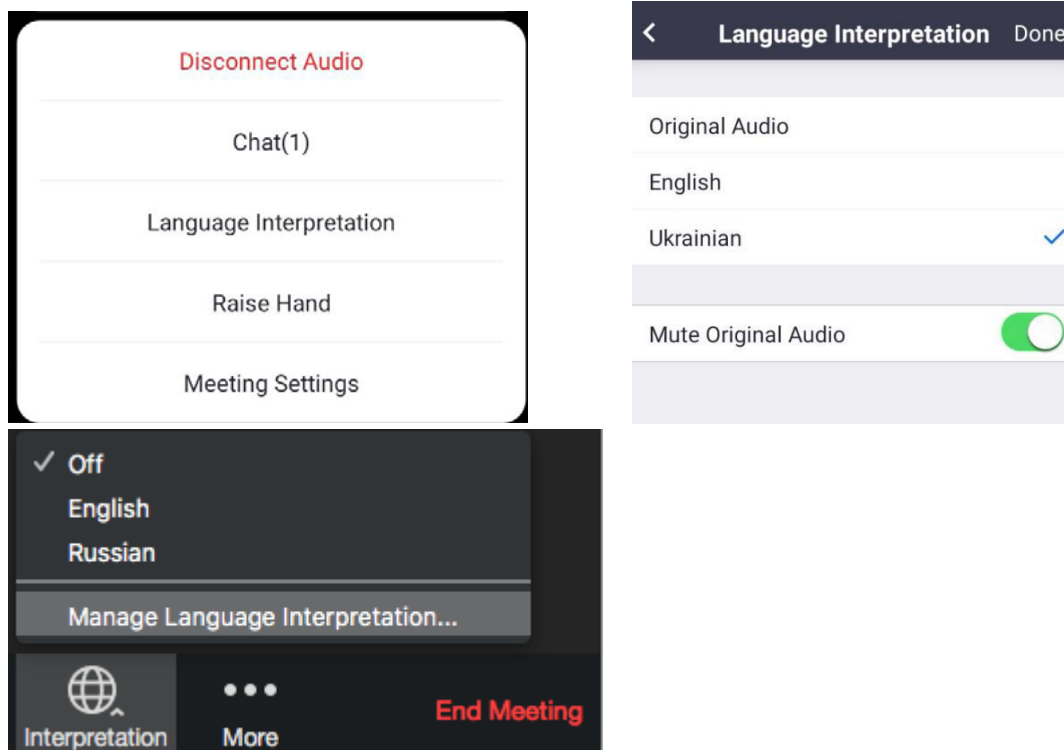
Disconnect Audio

Chat(1)

Language Interpretation

Raise Hand

Meeting Settings

Language Interpretation Done

Original Audio

English

Ukrainian ✓

Mute Original Audio

✓ Off

English

Russian

Manage Language Interpretation...

Interpretation

More

End Meeting